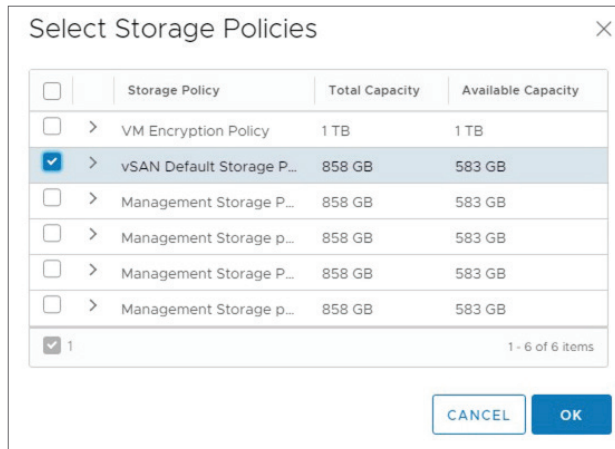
Select Storage Policies

×

| Storage Policy | Total Capacity | Available Capacity |
|---|---|---|
| VM Encryption Policy | 1 TB | 1 TB |
| vSAN Default Storage P... | 858 GB | 583 GB |
| Management Storage P... | 858 GB | 583 GB |
| Management Storage p... | 858 GB | 583 GB |
| Management Storage P... | 858 GB | 583 GB |
| Management Storage p... | 858 GB | 583 GB |

1

1 - 6 of 6 items

CANCEL

OK